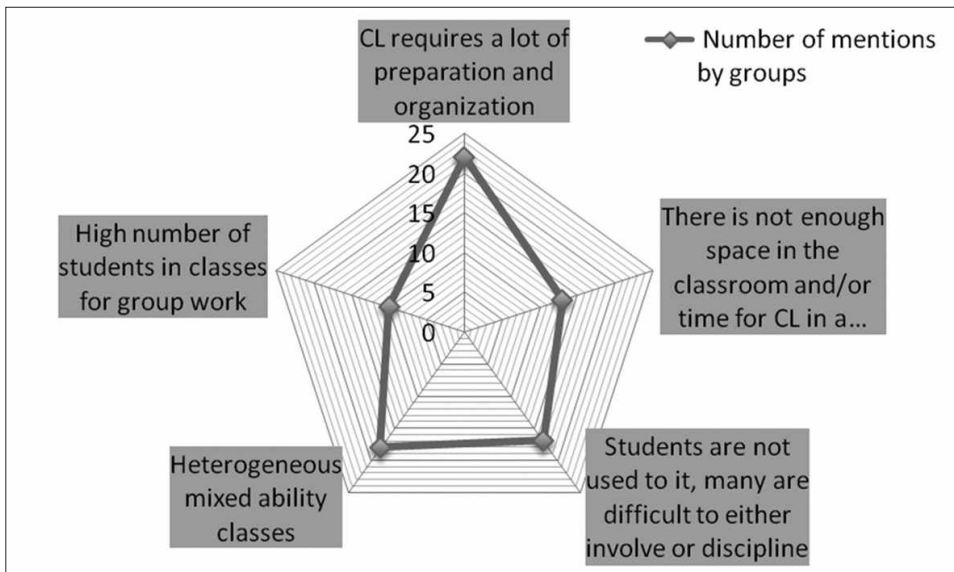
CL requires a lot of preparation and organization

Number of mentions by groups

25
20
15
10
5
0

There is not enough space in the classroom and/or time for CL in a...

Students are not used to it, many are difficult to either involve or discipline

Heterogeneous mixed ability classes

High number of students in classes for group work